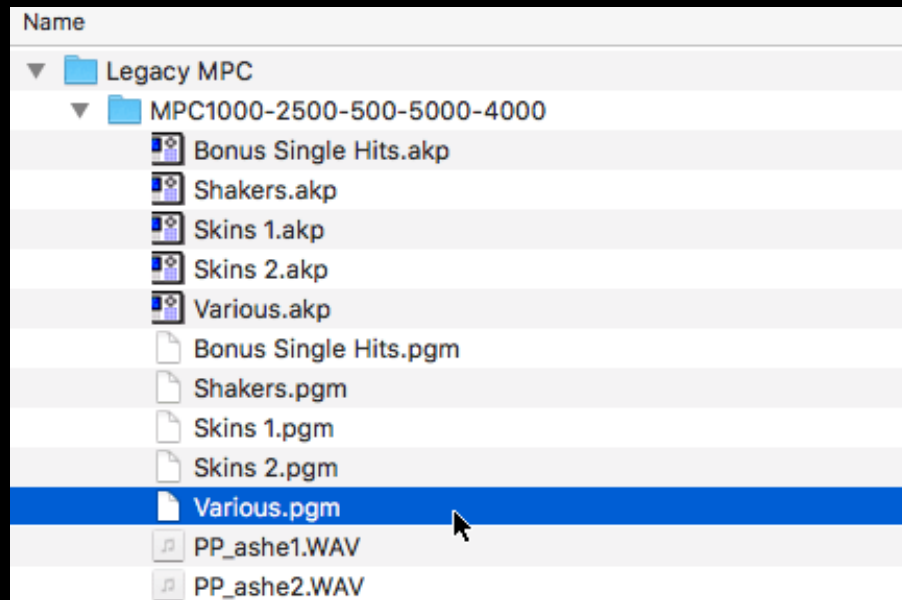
Name

Legacy MPC

MPC1000-2500-500-5000-4000

Bonus Single Hits.akp

Shakers.akp

Skins 1.akp

Skins 2.akp

Various.akp

Bonus Single Hits.pgm

Shakers.pgm

Skins 1.pgm

Skins 2.pgm

Various.pgm

PP_ashe1.WAV

PP_ashe2.WAV